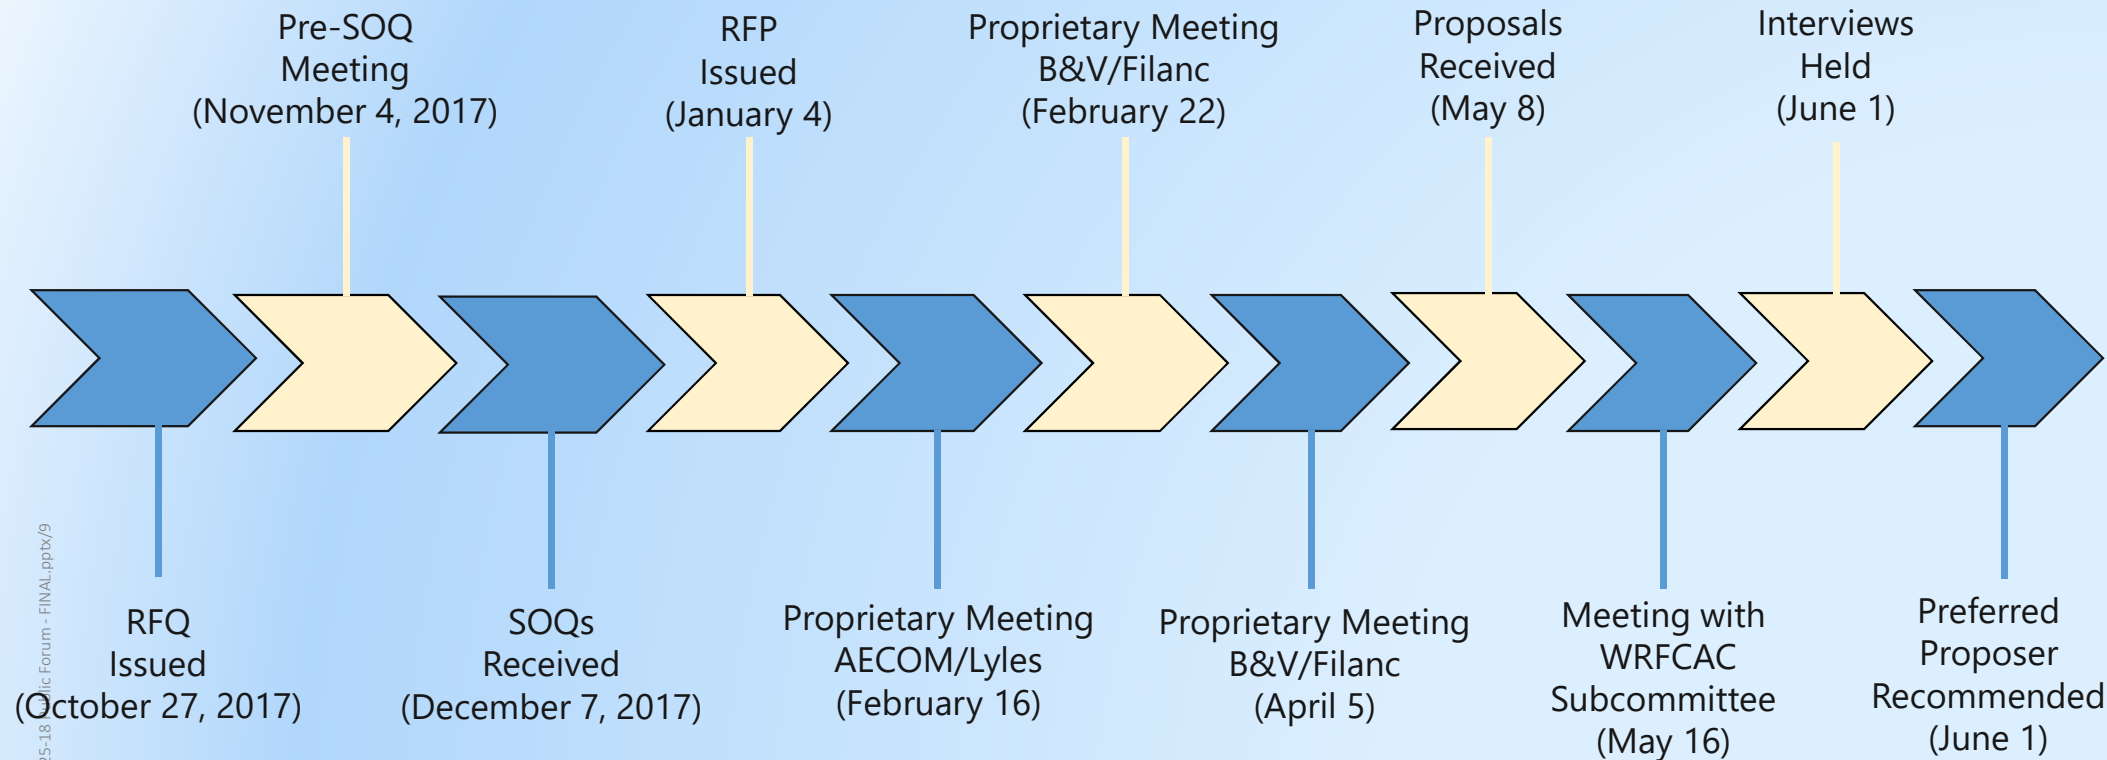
Pre-SOQ Meeting (November 4, 2017)

RFP Issued (January 4)

Proprietary Meeting B&V/Filanc (February 22)

Proposals Received (May 8)

Interviews Held (June 1)

RFQ Issued (October 27, 2017)

SOQs Received (December 7, 2017)

Proprietary Meeting AECOM/Lyles (February 16)

Proprietary Meeting B&V/Filanc (April 5)

Meeting with WRFCAC Subcommittee (May 16)

Preferred Proposer Recommended (June 1)

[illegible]25-18 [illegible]lic Forum - FINAL.pptx/9